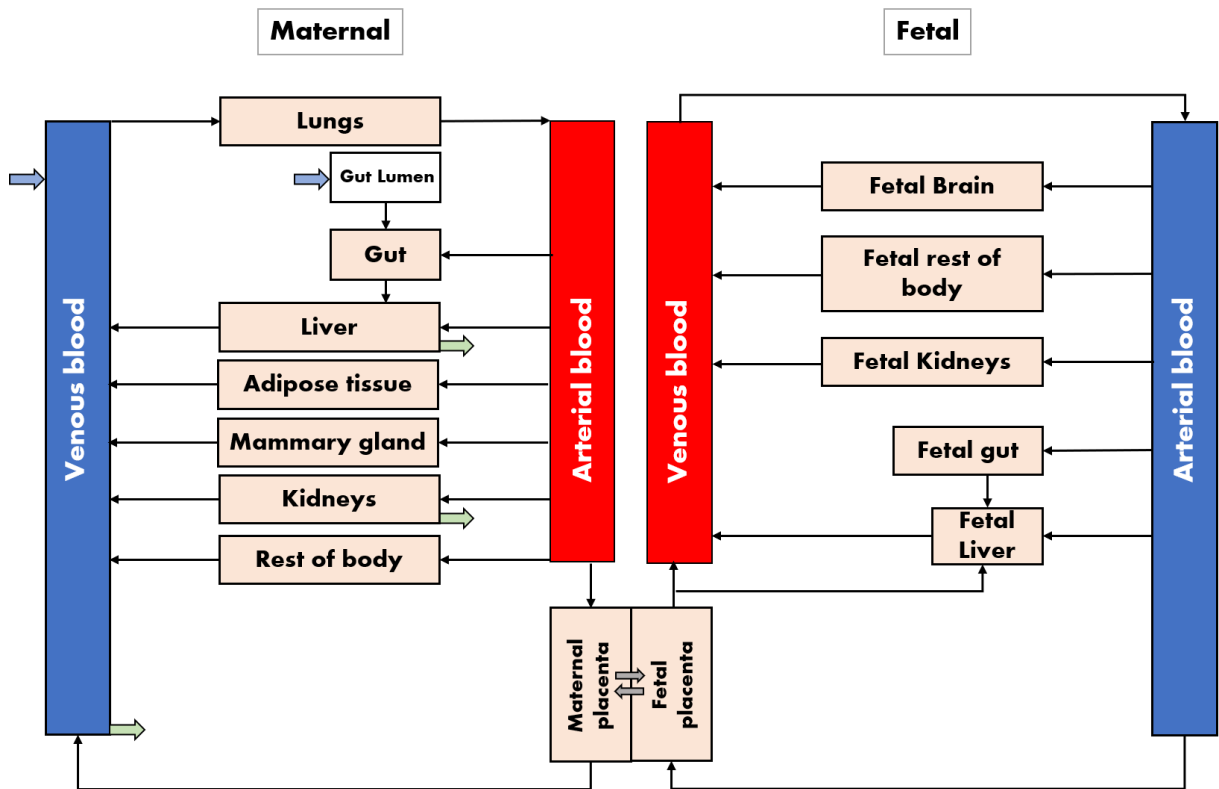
Maternal

Fetal

Venous blood

Lungs

Gut Lumen

Gut

Liver

Adipose tissue

Mammary gland

Kidneys

Rest of body

Arterial blood

Venous blood

Fetal Brain

Fetal rest of body

Fetal Kidneys

Fetal gut

Fetal Liver

Arterial blood

Maternal placenta

Fetal placenta